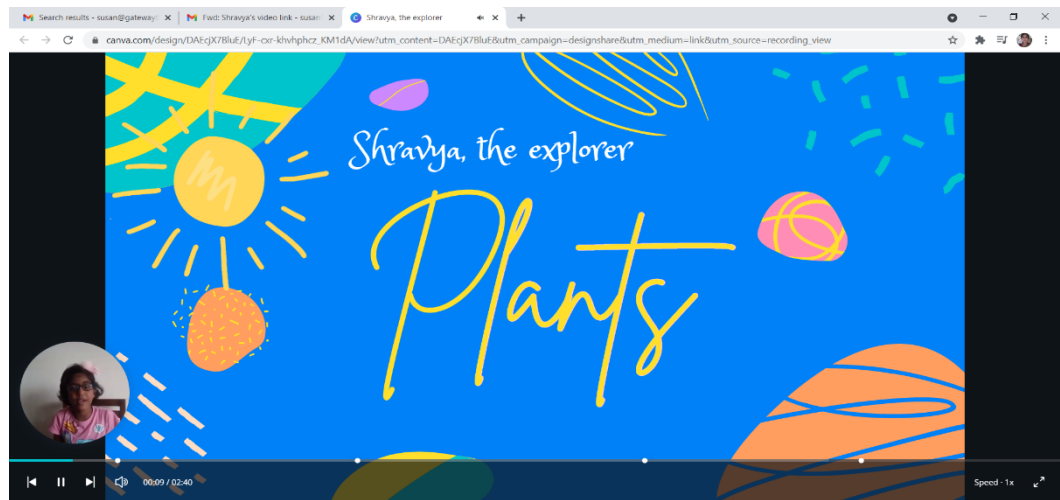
Search results - susan@gateway ×
Fwd: Shravya's video link - susan ×
Shravya, the explorer ×
+

canva.com/design/DAEcjX7BluE/LyF-cxr-khvhphcz_KM1dA/view?utm_content=DAEcjX7BluE&utm_campaign=designshare&utm_medium=link&utm_source=recording_view

Shravya, the explorer

Plants

00:09 / 02:40

Speed - 1x